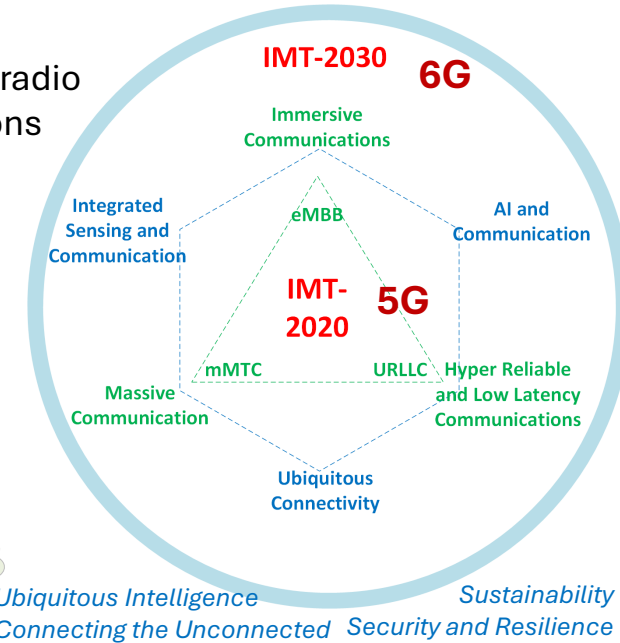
radio
ons

IMT-2030 6G

Immersive Communications

Integrated Sensing and Communication

AI and Communication

eMBB

IMT-2020

5G

mMTC

URLLC

Hyper Reliable and Low Latency Communications

Massive Communication

Ubiquitous Connectivity

Ubiquitous Intelligence
Connecting the Unconnected

Sustainability
Security and Resilience